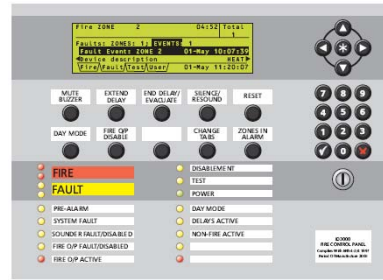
Fire ZONE 2 04:52 Total 1
Faults: ZONES: 1 EVENTS: 1
Fault Events ZONE 2 01-May 10:07:39
Device description HEAT
Fire Fault Test User 01-May 11:20:07

MUTE BUZZER
EXTEND DELAY
END DELAY/ EVACUATE
SILENCE/ RESOUND
RESET
DAY MODE
FIRE O/P DISABLE
CHANGE TABS
ZONES IN ALARM

7 8 9
4 5 6
1 2 3
0

FIRE
FAULT
PRE-ALARM
SYSTEM FAULT
SOUNDER FAULT/DISABLED
FIRE O/P FAULT/DISABLED
FIRE O/P ACTIVE

DISABLEMENT
TEST
POWER
DAY MODE
DELAYS ACTIVE
NON-FIRE ACTIVE

ID2000
FIRE CONTROL PANEL
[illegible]
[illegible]